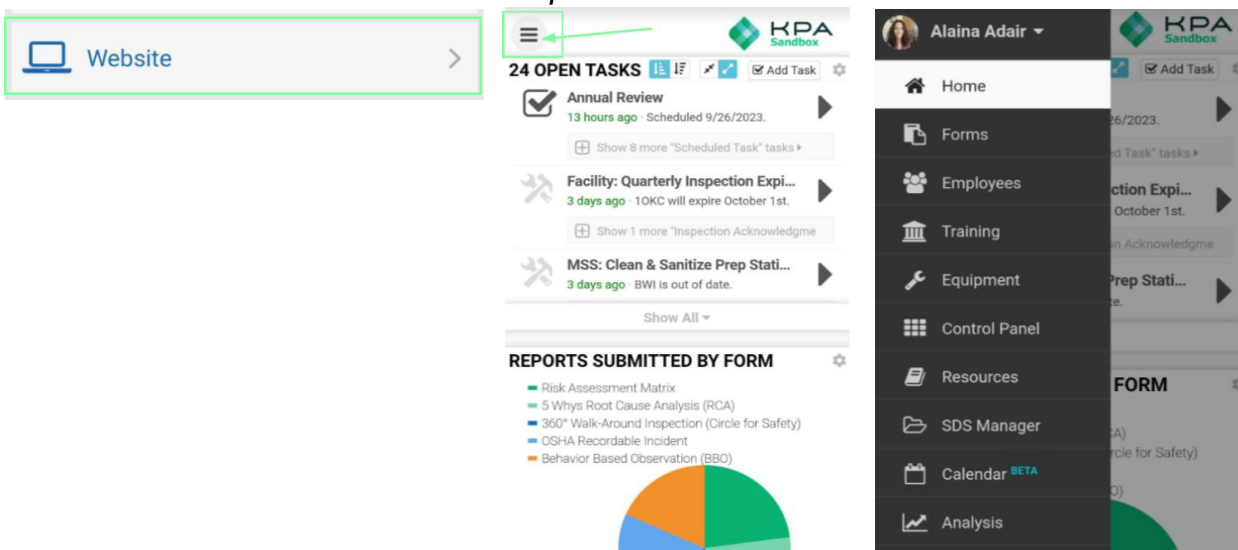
Website

KPA Sandbox

24 OPEN TASKS

Add Task

Annual Review
13 hours ago · Scheduled 9/26/2023.

Show 8 more "Scheduled Task" tasks

Facility: Quarterly Inspection Expi...
3 days ago · 10KC will expire October 1st.

Show 1 more "Inspection Acknowledgme

MSS: Clean & Sanitize Prep Stati...
3 days ago · BWI is out of date.

Show All

REPORTS SUBMITTED BY FORM

Risk Assessment Matrix
5 Whys Root Cause Analysis (RCA)
360° Walk-Around Inspection (Circle for Safety)
OSHA Recordable Incident
Behavior Based Observation (BBO)

Alaina Adair

KPA Sandbox

Add Task

Home
Forms
Employees
Training
Equipment
Control Panel
Resources
SDS Manager
Calendar BETA
Analysis

26/2023.
d Task" tasks
ction Expi...
October 1st.
n Acknowledgme
Prep Stati...
te.
FORM
A)
rcle for Safety)
O)